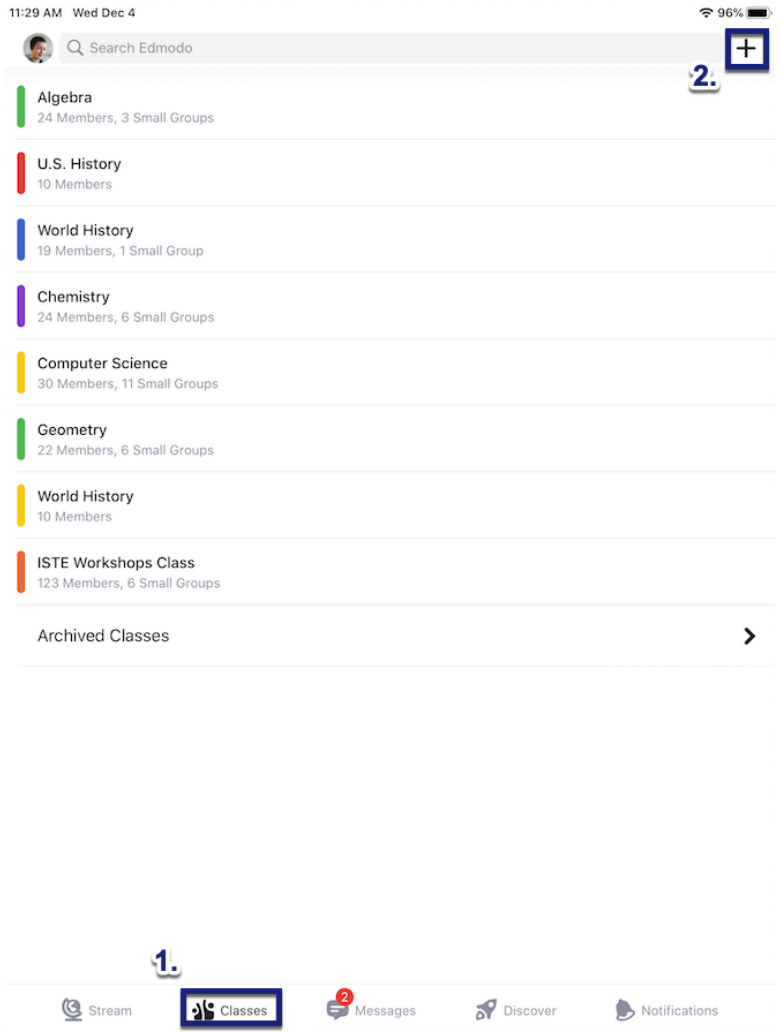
11:29 AM Wed Dec 4

96%

Search Edmodo

+

2.

Algebra
24 Members, 3 Small Groups

U.S. History
10 Members

World History
19 Members, 1 Small Group

Chemistry
24 Members, 6 Small Groups

Computer Science
30 Members, 11 Small Groups

Geometry
22 Members, 6 Small Groups

World History
10 Members

ISTE Workshops Class
123 Members, 6 Small Groups

Archived Classes

1.

Stream Classes 2 Messages Discover Notifications